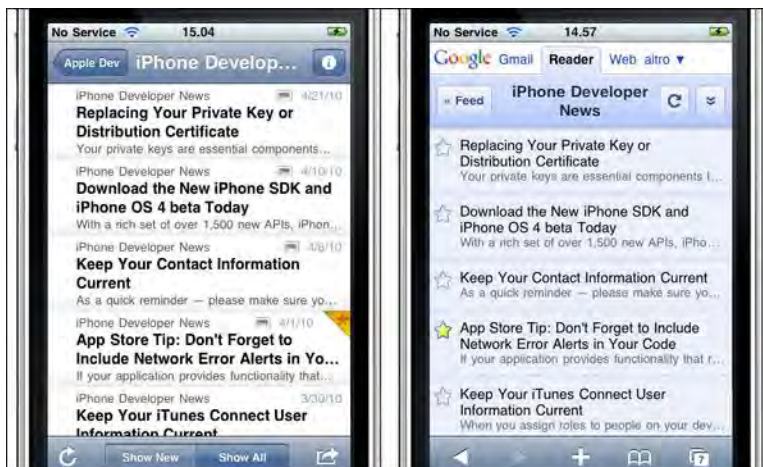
No Service 15.04

Apple Dev iPhone Develop...

iPhone Developer News 4/21/10
Replacing Your Private Key or Distribution Certificate
Your private keys are essential components...

iPhone Developer News 4/10/10
Download the New iPhone SDK and iPhone OS 4 beta Today
With a rich set of over 1,500 new APIs, iPhon...

iPhone Developer News 4/8/10
Keep Your Contact Information Current
As a quick reminder — please make sure yo...

iPhone Developer News 4/1/10
App Store Tip: Don't Forget to Include Network Error Alerts in Yo...
If your application provides functionality that...

iPhone Developer News 3/30/10
Keep Your iTunes Connect User Information Current

Show New Show All

No Service 14.57

Google Gmail Reader Web altro ▼

« Feed iPhone Developer News

Replacing Your Private Key or Distribution Certificate
Your private keys are essential components i...

Download the New iPhone SDK and iPhone OS 4 beta Today
With a rich set of over 1,500 new APIs, iPho...

Keep Your Contact Information Current
As a quick reminder — please make sure yo...

App Store Tip: Don't Forget to Include Network Error Alerts in Your Code
If your application provides functionality that...

Keep Your iTunes Connect User Information Current
When you assign roles to people on your dev...

7